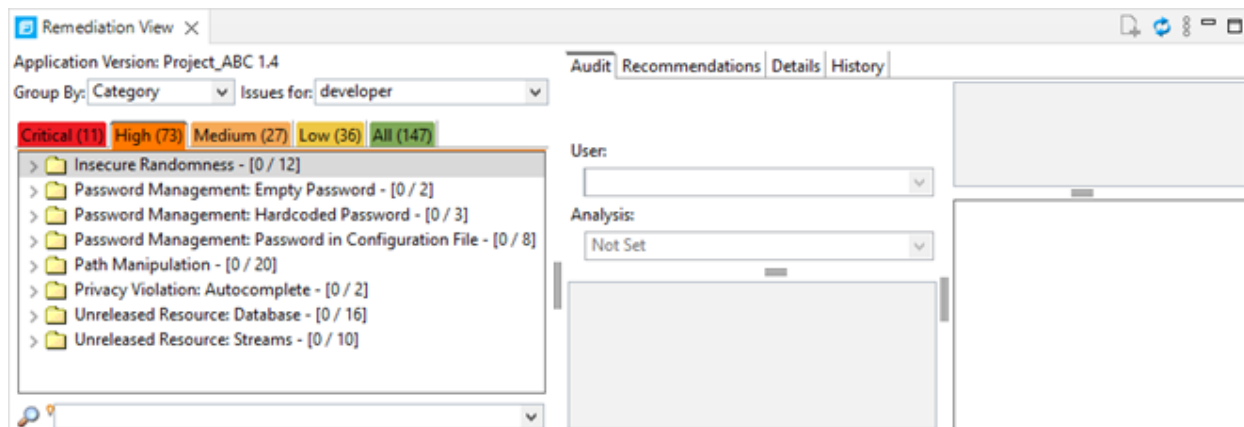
Remediation View

Application Version: Project_ABC 1.4

Group By: Category Issues for: developer

Critical (11) High (73) Medium (27) Low (36) All (147)

Insecure Randomness - [0 / 12]
Password Management: Empty Password - [0 / 2]
Password Management: Hardcoded Password - [0 / 3]
Password Management: Password in Configuration File - [0 / 8]
Path Manipulation - [0 / 20]
Privacy Violation: Autocomplete - [0 / 2]
Unreleased Resource: Database - [0 / 16]
Unreleased Resource: Streams - [0 / 10]

Audit Recommendations Details History

User:

Analysis:

Not Set